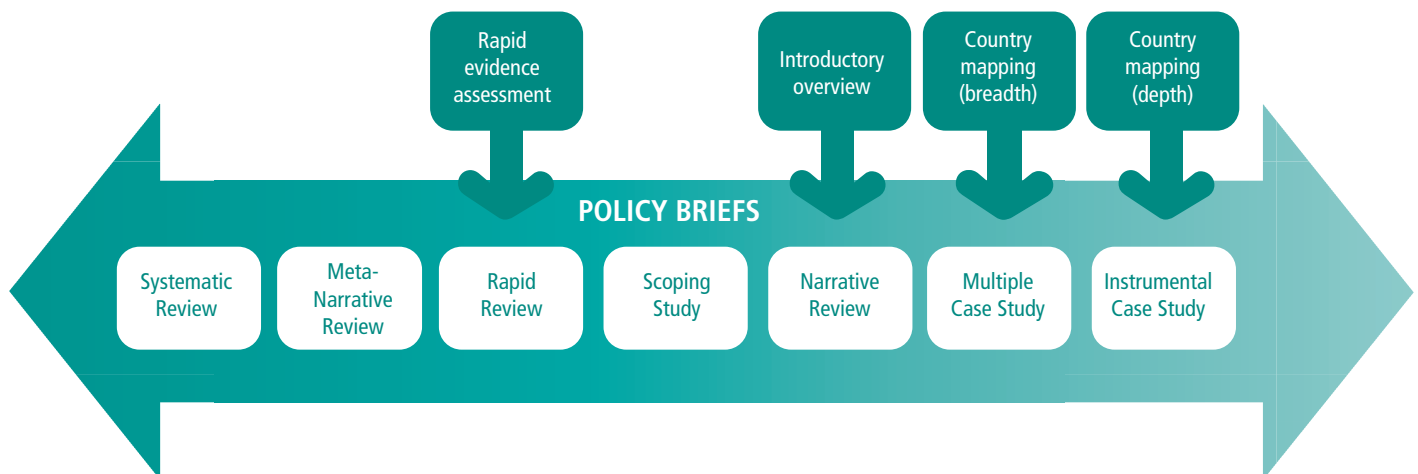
Rapid evidence assessment

Introductory overview

Country mapping (breadth)

Country mapping (depth)

POLICY BRIEFS

Systematic Review

Meta-Narrative Review

Rapid Review

Scoping Study

Narrative Review

Multiple Case Study

Instrumental Case Study